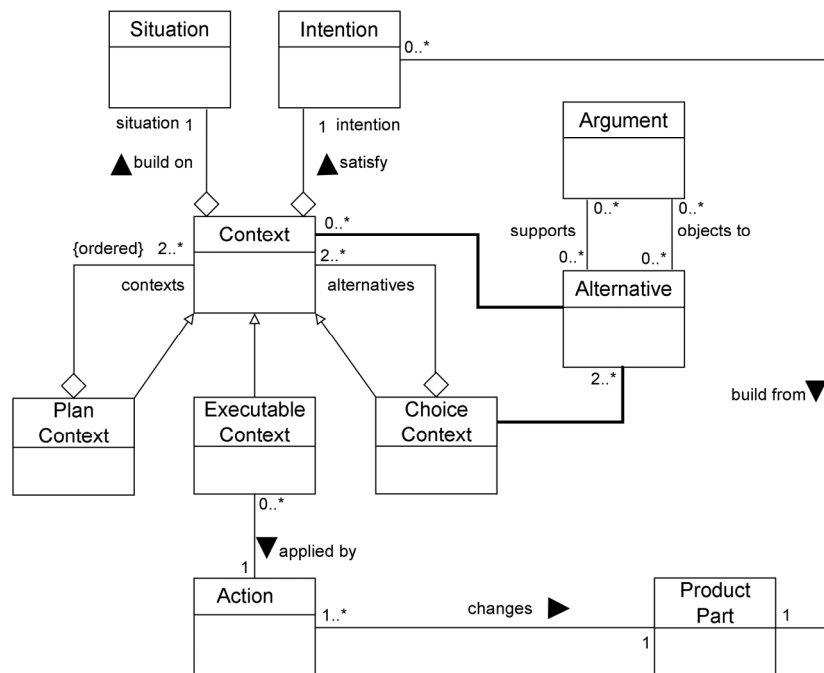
Situation

Intention

0..*

situation 1

1 intention

build on

satisfy

Argument

Context

0..*

{ordered} 2..*

2..*

supports

0..*

0..*

objects to

0..*

0..*

contexts

alternatives

Alternative

2..*

build from

Plan Context

Executable Context

Choice Context

0..*

1

applied by

Action

1..*

changes

Product Part

1

1